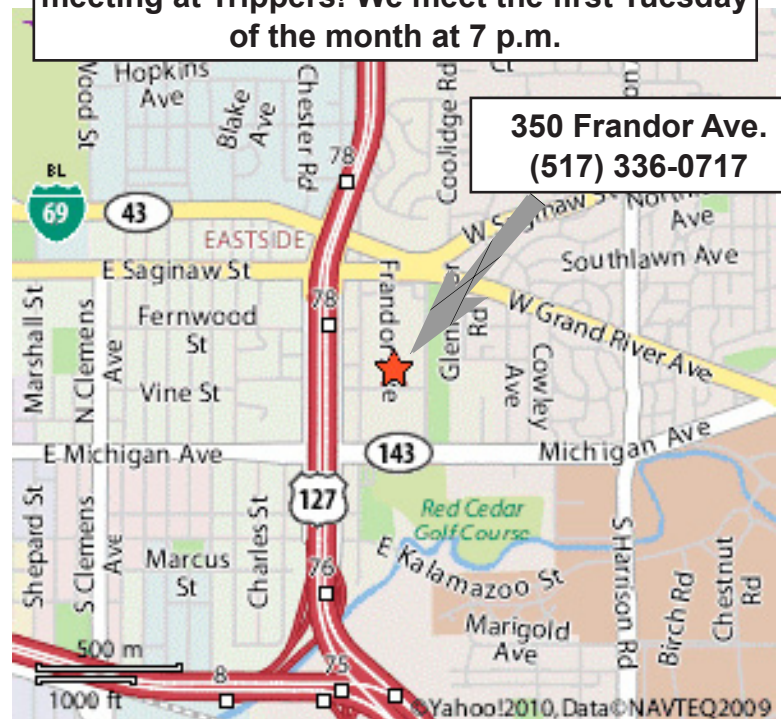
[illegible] at Trippers! We meet the first Tuesday of the month at 7 p.m.

350 Frandor Ave.
(517) 336-0717

Wood St
Hopkins Ave
Blake Ave
Chester Rd
Coolidge Rd
78
BL
69
43
EASTSIDE
W Saginaw St
North Ave
Southlawn Ave
E Saginaw St
Frandor Ave
Glenn Rd
78
W Grand River Ave
Marshall St
N Clemens Ave
Fernwood St
Vine St
Cowley Ave
E Michigan Ave
143
Michigan Ave
127
Red Cedar Golf Course
Shepard St
S Clemens Ave
Marcus St
Charles St
76
E Kalamazoo St
S Harrison Rd
Birch Rd
Chestnut Rd
Marigold Ave
500 m
1000 ft
8
75
©Yahoo!2010, Data©NAVTEQ2009